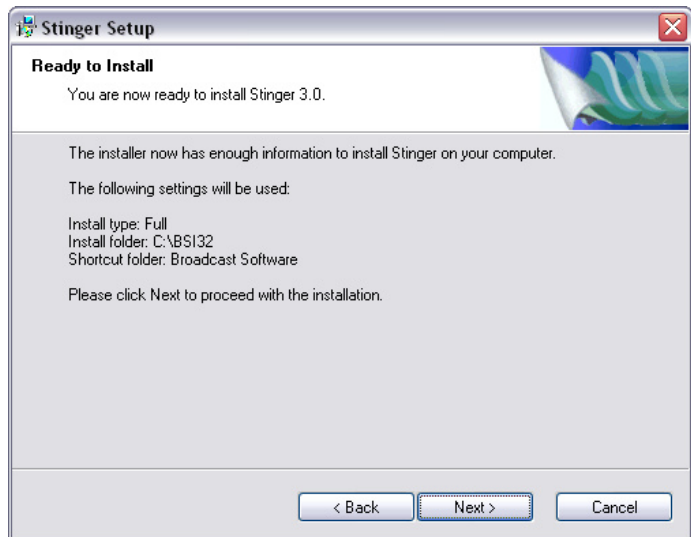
Stinger Setup

Ready to Install

You are now ready to install Stinger 3.0.

The installer now has enough information to install Stinger on your computer.

The following settings will be used:

Install type: Full
Install folder: C:\BSI32
Shortcut folder: Broadcast Software

Please click Next to proceed with the installation.

< Back | Next > | Cancel